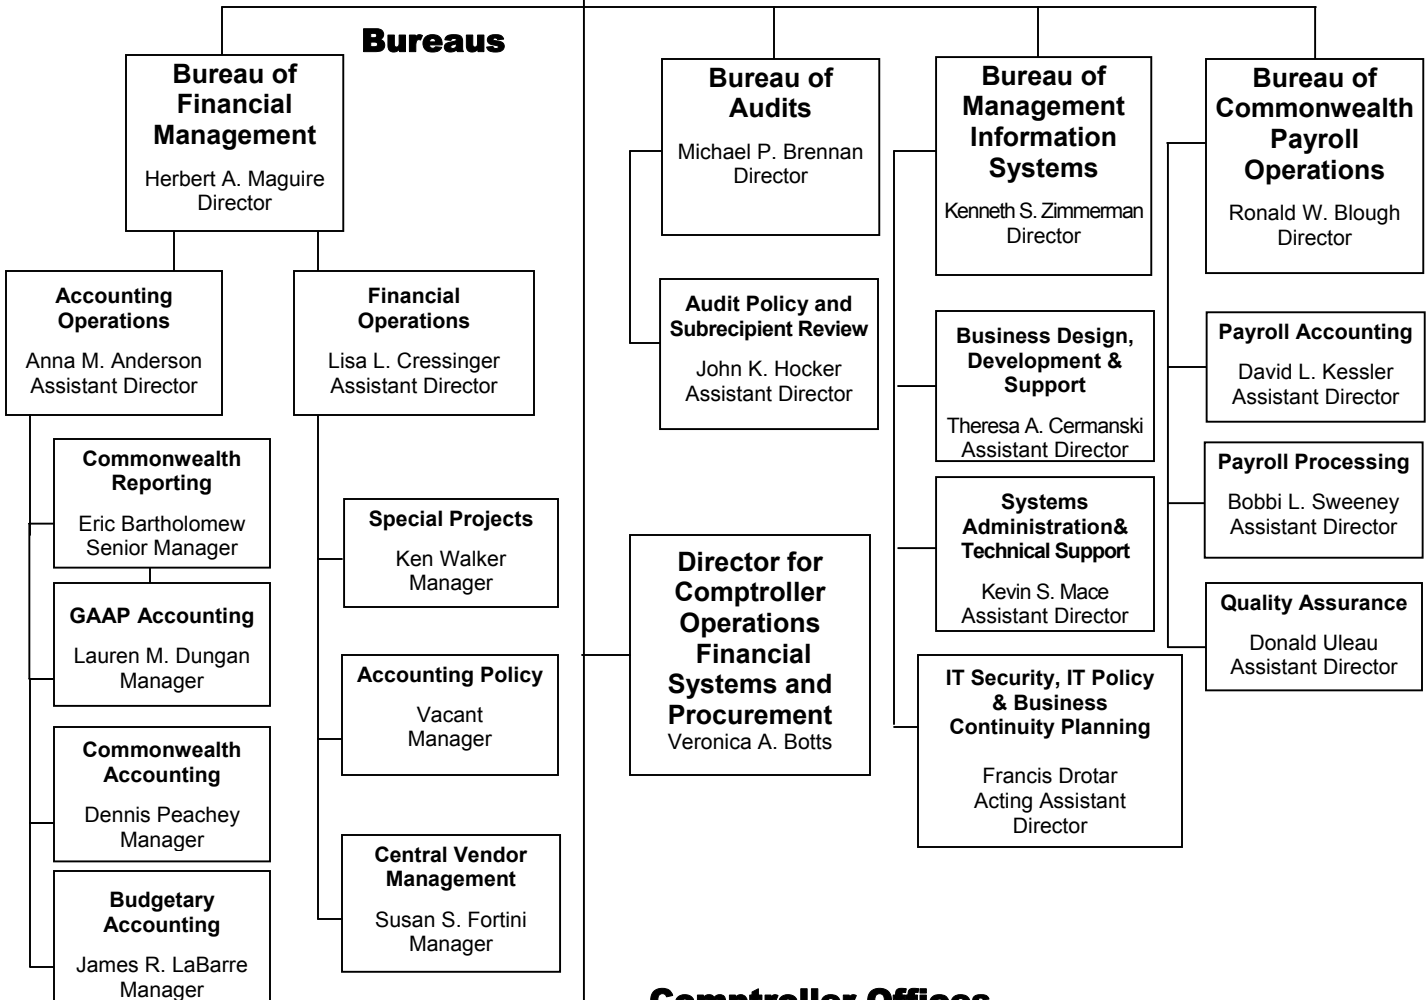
Bureaus

Bureau of Financial Management
Herbert A. Maguire
Director

Accounting Operations
Anna M. Anderson
Assistant Director

Financial Operations
Lisa L. Cressinger
Assistant Director

Commonwealth Reporting
Eric Bartholomew
Senior Manager

GAAP Accounting
Lauren M. Dungan
Manager

Commonwealth Accounting
Dennis Peachey
Manager

Budgetary Accounting
James R. LaBarre
Manager

Special Projects
Ken Walker
Manager

Accounting Policy
Vacant
Manager

Central Vendor Management
Susan S. Fortini
Manager

Bureau of Audits
Michael P. Brennan
Director

Audit Policy and Subrecipient Review
John K. Hocker
Assistant Director

Director for Comptroller Operations Financial Systems and Procurement
Veronica A. Botts

Bureau of Management Information Systems
Kenneth S. Zimmerman
Director

Business Design, Development & Support
Theresa A. Cermanski
Assistant Director

Systems Administration& Technical Support
Kevin S. Mace
Assistant Director

IT Security, IT Policy & Business Continuity Planning
Francis Drotar
Acting Assistant Director

Bureau of Commonwealth Payroll Operations
Ronald W. Blough
Director

Payroll Accounting
David L. Kessler
Assistant Director

Payroll Processing
Bobbi L. Sweeney
Assistant Director

Quality Assurance
Donald Uleau
Assistant Director

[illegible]